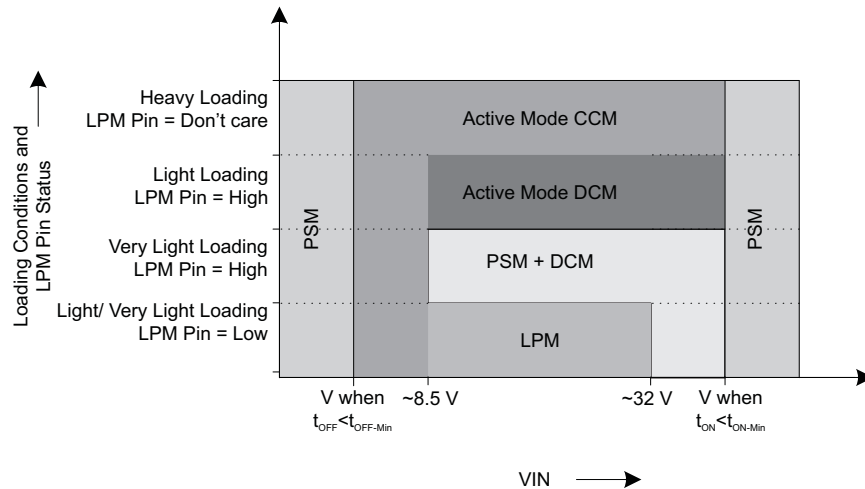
Loading Conditions and LPM Pin Status

Heavy Loading
LPM Pin = Don't care

Light Loading
LPM Pin = High

Very Light Loading
LPM Pin = High

Light/ Very Light Loading
LPM Pin = Low

PSM

Active Mode CCM

Active Mode DCM

PSM + DCM

LPM

PSM

V when $t_{OFF}<t_{OFF\text{-}Min}$

~8.5 V

~32 V

V when $t_{ON}<t_{ON\text{-}Min}$

VIN